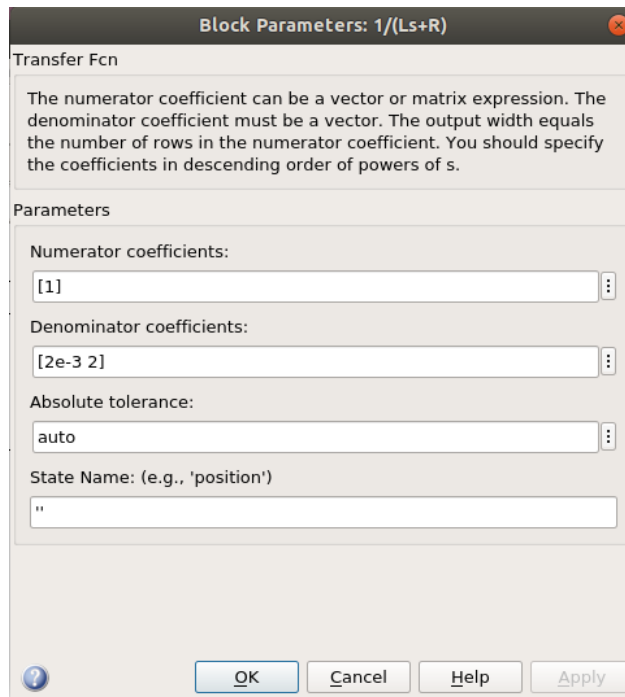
Block Parameters: 1/(Ls+R)

Transfer Fcn

The numerator coefficient can be a vector or matrix expression. The denominator coefficient must be a vector. The output width equals the number of rows in the numerator coefficient. You should specify the coefficients in descending order of powers of s.

Parameters

Numerator coefficients:

[1]

Denominator coefficients:

[2e-3 2]

Absolute tolerance:

auto

State Name: (e.g., 'position')

''

OK Cancel Help Apply